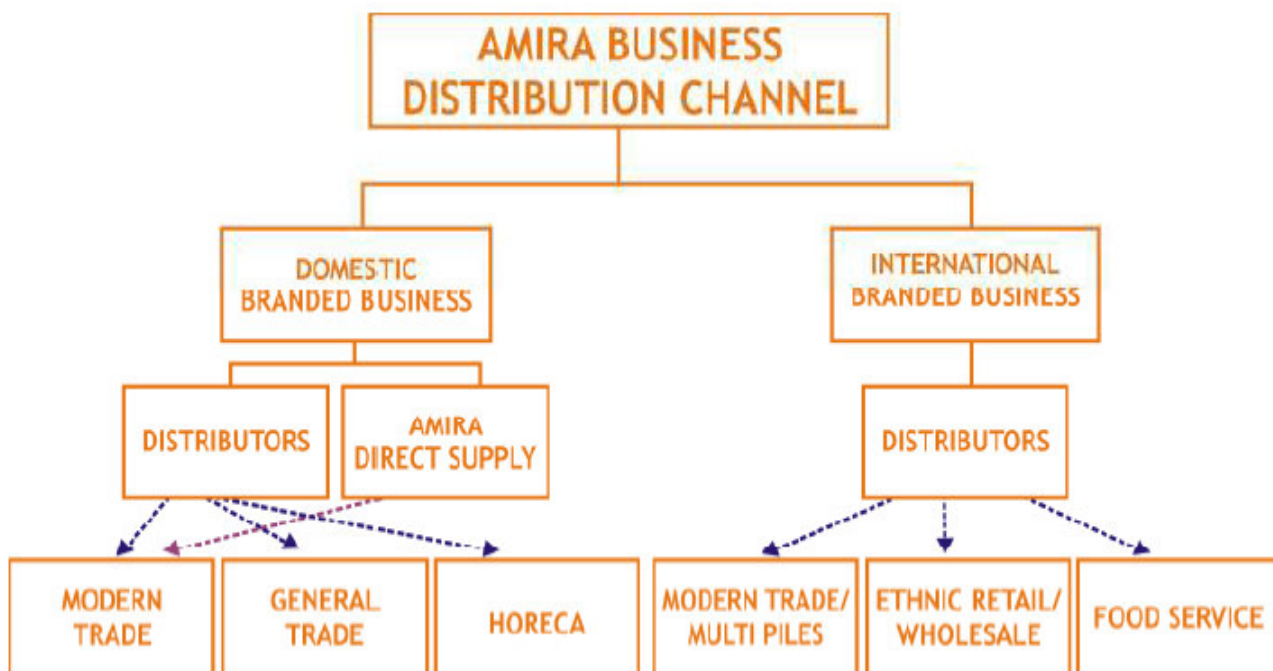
AMIRA BUSINESS DISTRIBUTION CHANNEL

DOMESTIC BRANDED BUSINESS

INTERNATIONAL BRANDED BUSINESS

DISTRIBUTORS

AMIRA DIRECT SUPPLY

DISTRIBUTORS

MODERN TRADE

GENERAL TRADE

HORECA

MODERN TRADE/ MULTI PILES

ETHNIC RETAIL/ WHOLESALE

FOOD SERVICE